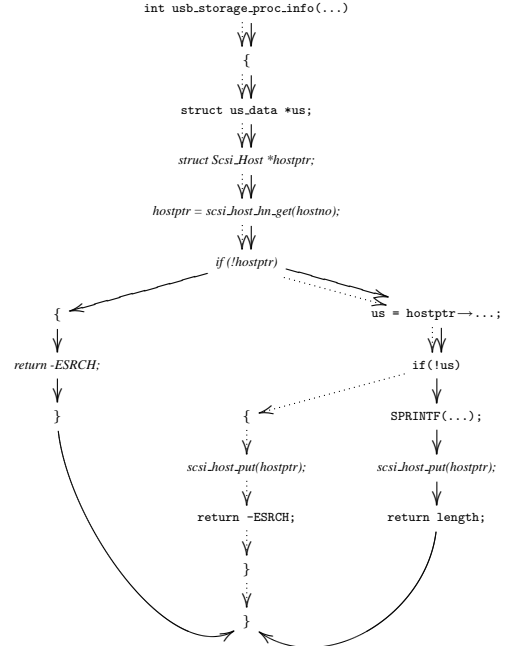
int usb_storage_proc_info(...)

{

struct us_data *us;

struct Scsi_Host *hostptr;

hostptr = scsi_host_hn_get(hostno);

if (!hostptr)

{

return -ESRCH;

}

us = hostptr→...;

if(!us)

{

scsi_host_put(hostptr);

return -ESRCH;

}

SPRINTF(...);

scsi_host_put(hostptr);

return length;

}